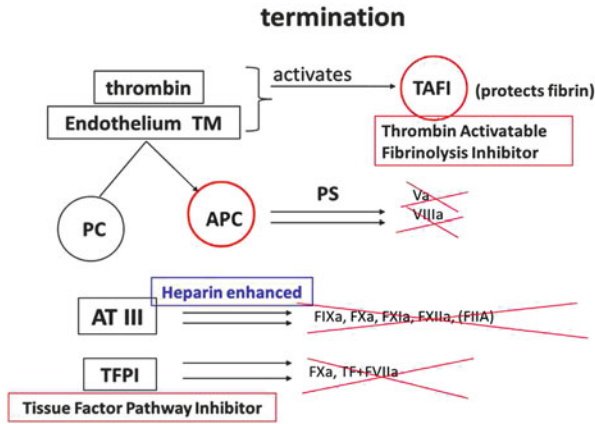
termination

thrombin

Endothelium TM

activates

TAFI

(protects fibrin)

Thrombin Activatable Fibrinolysis Inhibitor

PC

APC

PS

Va
VIIIa

Heparin enhanced

AT III

FIXa, FXa, FXIa, FXIIa, (FIIA)

TFPI

FXa, TF+FVIIa

Tissue Factor Pathway Inhibitor